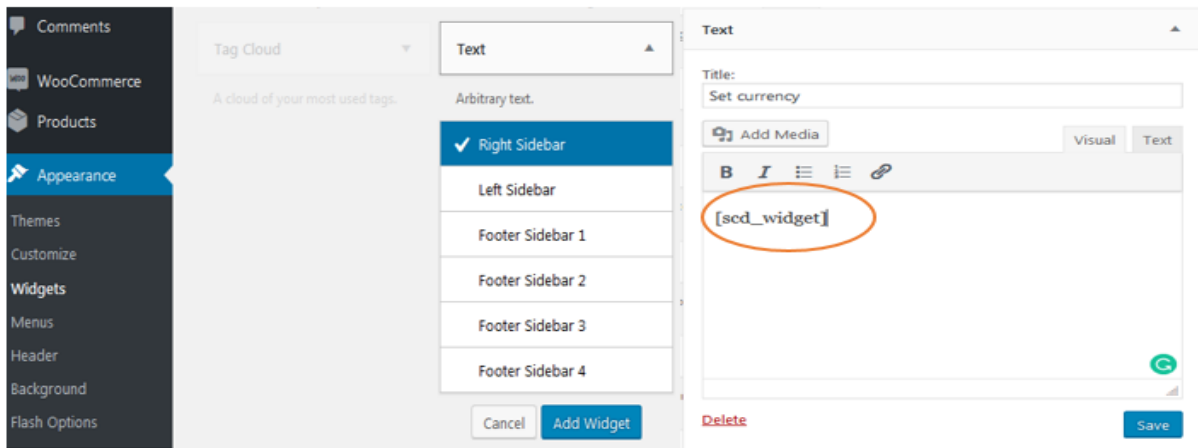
Comments
WooCommerce
Products
Appearance
Themes
Customize
Widgets
Menus
Header
Background
Flash Options

Tag Cloud
A cloud of your most used tags.

Text
Arbitrary text.
✓ Right Sidebar
Left Sidebar
Footer Sidebar 1
Footer Sidebar 2
Footer Sidebar 3
Footer Sidebar 4
Cancel
Add Widget

Text
Title:
Set currency
Add Media
Visual
Text
B
I
[scd_widget]
Delete
Save